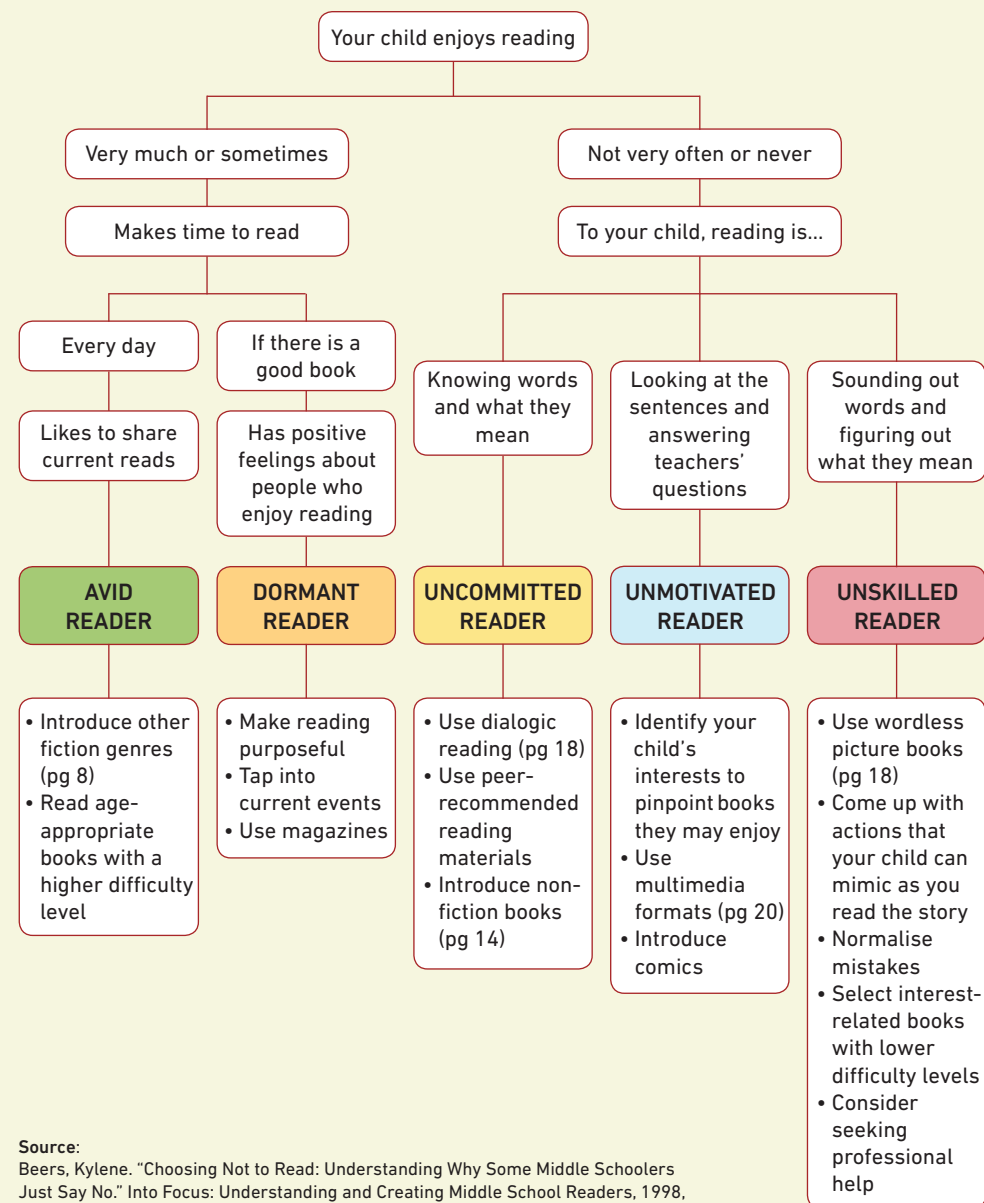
Your child enjoys reading

Very much or sometimes

Makes time to read

Every day

Likes to share current reads

AVID READER

• Introduce other fiction genres (pg 8)
• Read age-appropriate books with a higher difficulty level

If there is a good book

Has positive feelings about people who enjoy reading

DORMANT READER

• Make reading purposeful
• Tap into current events
• Use magazines

Not very often or never

To your child, reading is...

Knowing words and what they mean

UNCOMMITTED READER

• Use dialogic reading (pg 18)
• Use peer-recommended reading materials
• Introduce non-fiction books (pg 14)

Looking at the sentences and answering teachers' questions

UNMOTIVATED READER

• Identify your child's interests to pinpoint books they may enjoy
• Use multimedia formats (pg 20)
• Introduce comics

Sounding out words and figuring out what they mean

UNSKILLED READER

• Use wordless picture books (pg 18)
• Come up with actions that your child can mimic as you read the story
• Normalise mistakes
• Select interest-related books with lower difficulty levels
• Consider seeking professional help

Source:
Beers, Kylene. "Choosing Not to Read: Understanding Why Some Middle Schoolers Just Say No." Into Focus: Understanding and Creating Middle School Readers, 1998,